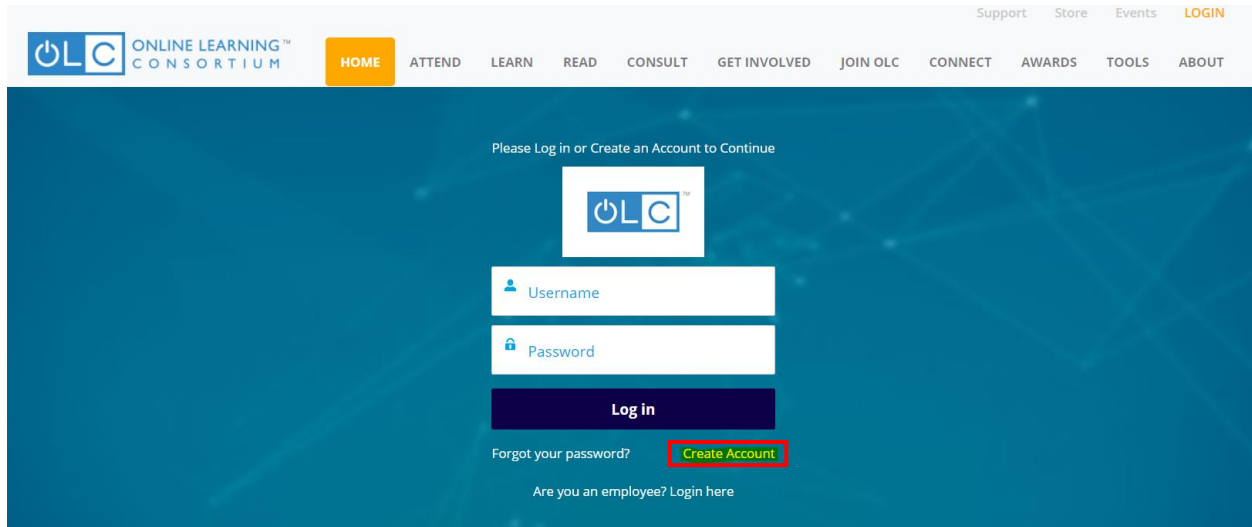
Support Store Events LOGIN

OLC ONLINE LEARNING™ CONSORTIUM

HOME ATTEND LEARN READ CONSULT GET INVOLVED JOIN OLC CONNECT AWARDS TOOLS ABOUT

Please Log in or Create an Account to Continue

OLC™

Username

Password

Log in

Forgot your password? Create Account

Are you an employee? Login here